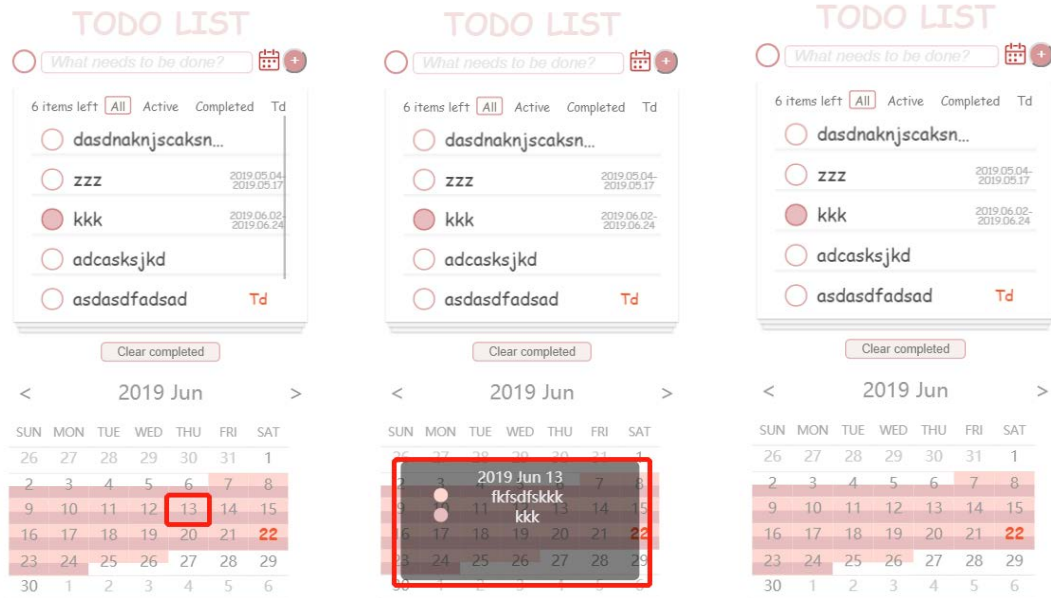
TODO LIST

What needs to be done?

6 items left All Active Completed Td

dasdnaknjscaksn...

zzz 2019.05.04-2019.05.17

kkk 2019.06.02-2019.06.24

adcasksjkd

asdasdfadsad Td

Clear completed

< 2019 Jun >

| SUN | MON | TUE | WED | THU | FRI | SAT |
|---|---|---|---|---|---|---|
| 26 | 27 | 28 | 29 | 30 | 31 | 1 |
| 2 | 3 | 4 | 5 | 6 | 7 | 8 |
| 9 | 10 | 11 | 12 | 13 | 14 | 15 |
| 16 | 17 | 18 | 19 | 20 | 21 | 22 |
| 23 | 24 | 25 | 26 | 27 | 28 | 29 |
| 30 | 1 | 2 | 3 | 4 | 5 | 6 |

TODO LIST

What needs to be done?

6 items left All Active Completed Td

dasdnaknjscaksn...

zzz 2019.05.04-2019.05.17

kkk 2019.06.02-2019.06.24

adcasksjkd

asdasdfadsad Td

Clear completed

< 2019 Jun >

SUN MON TUE WED THU FRI SAT

2019 Jun 13

fkfsdfskkk

kkk

TODO LIST

What needs to be done?

6 items left All Active Completed Td

dasdnaknjscaksn...

zzz 2019.05.04-2019.05.17

kkk 2019.06.02-2019.06.24

adcasksjkd

asdasdfadsad Td

Clear completed

< 2019 Jun >

| SUN | MON | TUE | WED | THU | FRI | SAT |
|---|---|---|---|---|---|---|
| 26 | 27 | 28 | 29 | 30 | 31 | 1 |
| 2 | 3 | 4 | 5 | 6 | 7 | 8 |
| 9 | 10 | 11 | 12 | 13 | 14 | 15 |
| 16 | 17 | 18 | 19 | 20 | 21 | 22 |
| 23 | 24 | 25 | 26 | 27 | 28 | 29 |
| 30 | 1 | 2 | 3 | 4 | 5 | 6 |